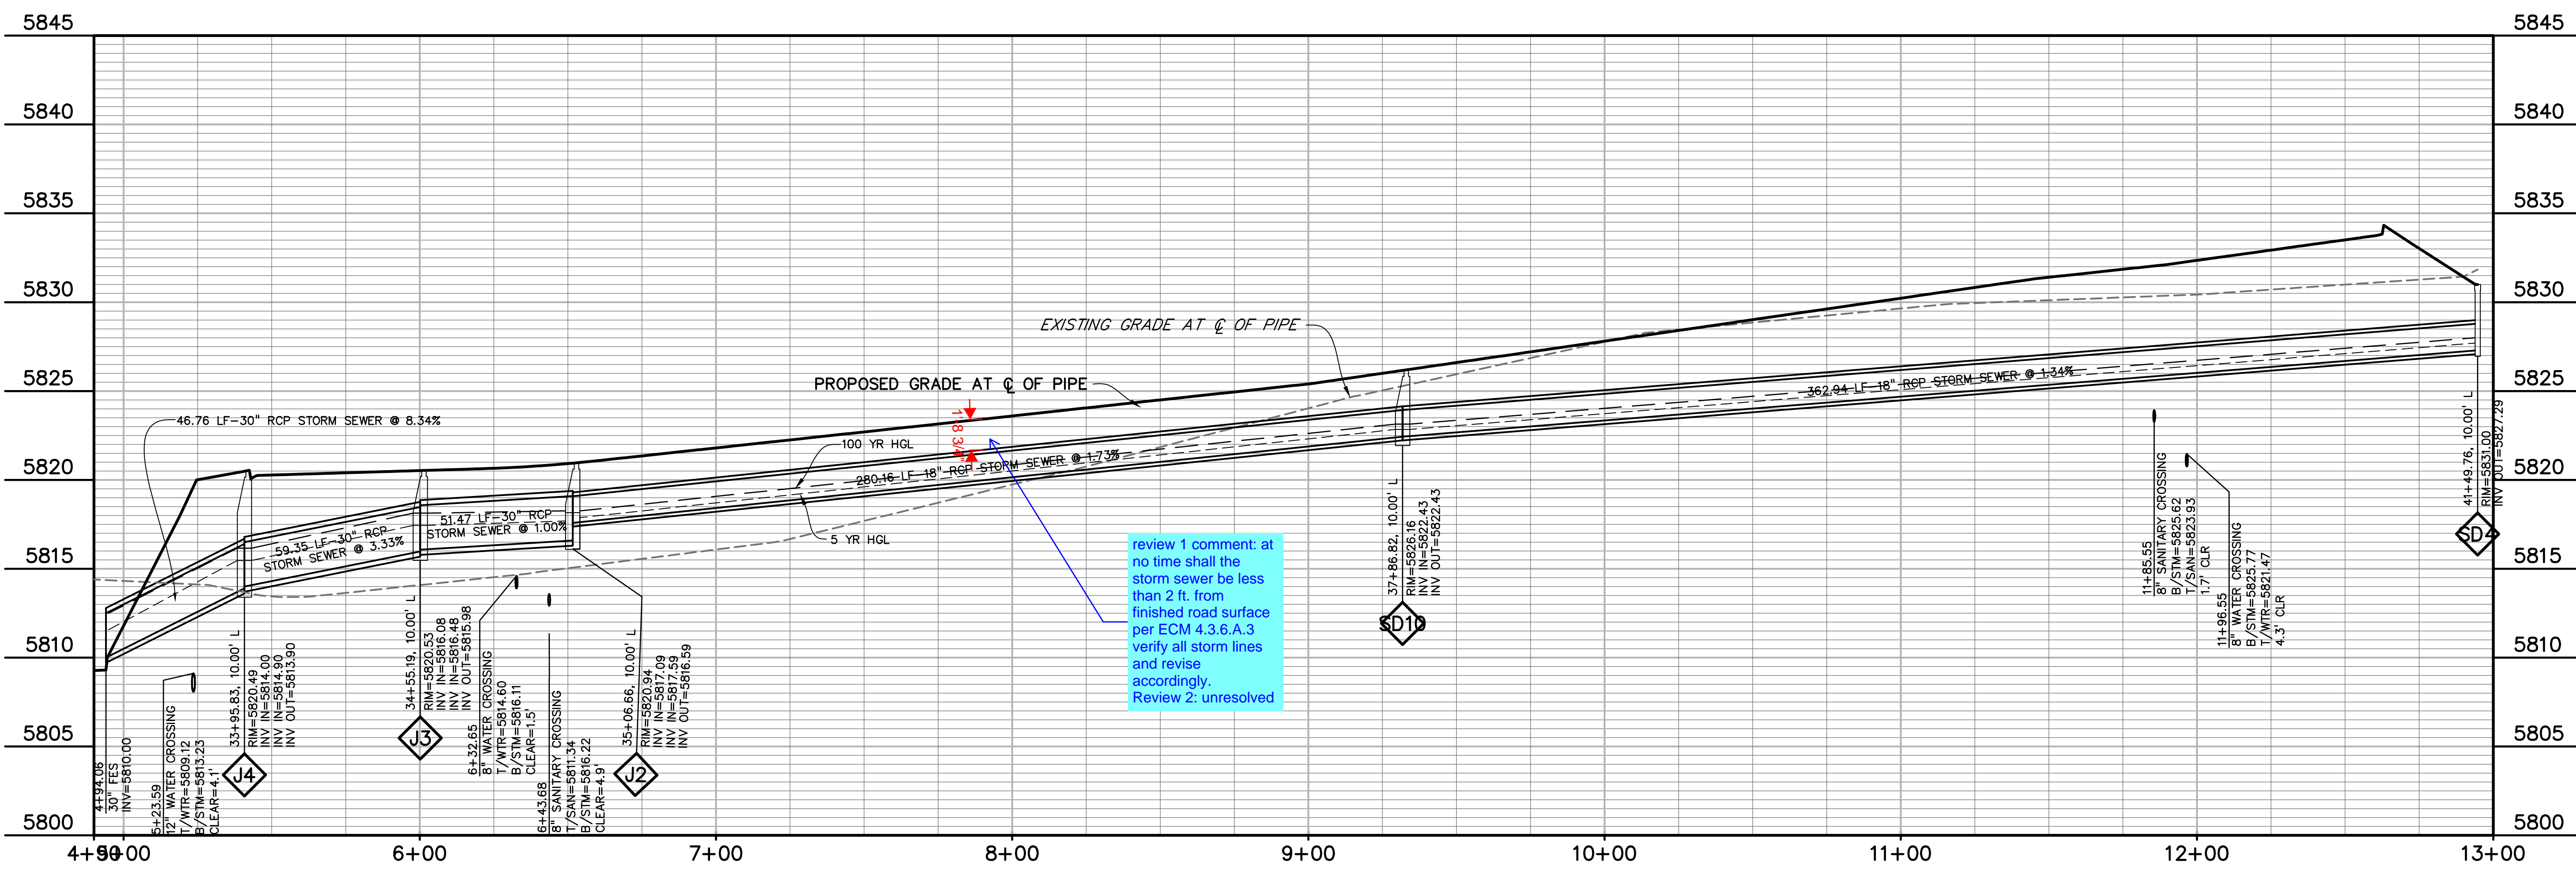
5845
5840
5835
5830
5825
5820
5815
5810
5805
5800

5845
5840
5835
5830
5825
5820
5815
5810
5805
5800

EXISTING GRADE AT ℄ OF PIPE

PROPOSED GRADE AT ℄ OF PIPE

46.76 LF–30" RCP STORM SEWER @ 8.34%

100 YR HGL

280.16 LF 18" RCP STORM SEWER @ 1.73%

362.94 LF 18" RCP STORM SEWER @ 1.34%

1.8 3/4"

59.35 LF–30" RCP STORM SEWER @ 3.33%

51.47 LF–30" RCP STORM SEWER @ 1.00%

5 YR HGL

review 1 comment: at no time shall the storm sewer be less than 2 ft. from finished road surface per ECM 4.3.6.A.3 verify all storm lines and revise accordingly.
Review 2: unresolved

4+94.06
30" FES
INV=5810.00

5+23.59
12" WATER CROSSING
T/WTR=5809.12
B/STM=5813.23
CLEAR=4.1'

33+95.83, 10.00' L
RIM=5820.49
INV IN=5814.00
INV IN=5814.90
INV OUT=5813.90

J4

34+55.19, 10.00' L
RIM=5820.53
INV IN=5816.08
INV IN=5816.48
INV OUT=5815.98

J3

6+32.65
8" WATER CROSSING
T/WTR=5814.60
B/STM=5816.11
CLEAR=1.5'

6+43.68
8" SANITARY CROSSING
T/SAN=5811.34
B/STM=5816.22
CLEAR=4.9'

35+06.66, 10.00' L
RIM=5820.94
INV IN=5817.09
INV IN=5817.59
INV OUT=5816.59

J2

37+86.82, 10.00' L
RIM=5826.16
INV IN=5822.43
INV OUT=5822.43

SD10

11+85.55
8" SANITARY CROSSING
B/STM=5825.62
T/SAN=5823.93
1.7' CLR

11+96.55
8" WATER CROSSING
B/STM=5825.77
T/WTR=5821.47
4.3' CLR

41+49.76, 10.00' L
RIM=5831.00
INV OUT=5827.29

SD4

4+90
5+00
6+00
7+00
8+00
9+00
10+00
11+00
12+00
13+00